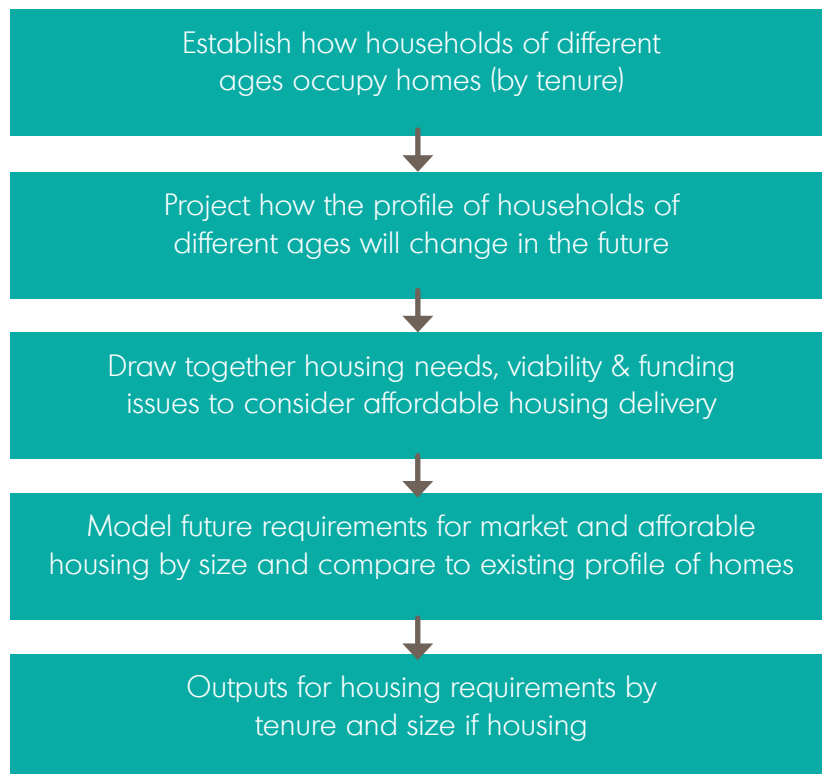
Establish how households of different ages occupy homes (by tenure)

Project how the profile of households of different ages will change in the future

Draw together housing needs, viability & funding issues to consider affordable housing delivery

Model future requirements for market and afforable housing by size and compare to existing profile of homes

Outputs for housing requirements by tenure and size if housing